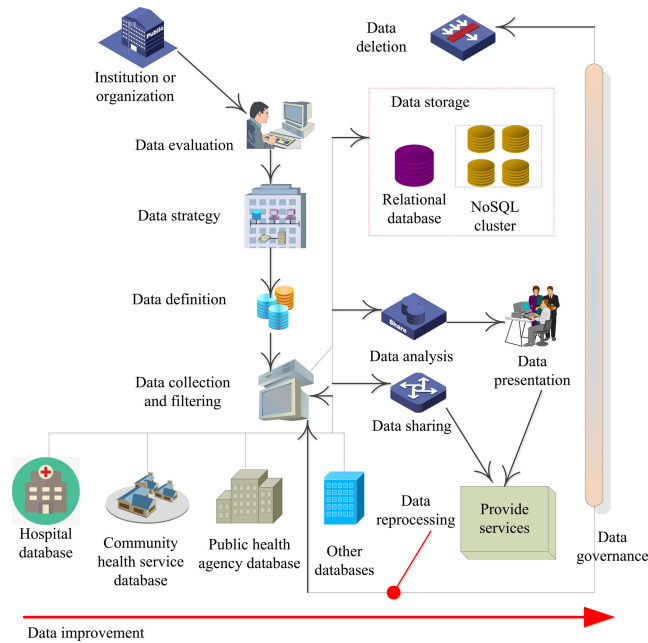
Data deletion

Institution or organization

Public

Data evaluation

Data storage

Relational database

NoSQL cluster

Data strategy

Data definition

Share

Data analysis

Data presentation

Data collection and filtering

Data sharing

Provide services

Data reprocessing

Data governance

Hospital database

Community health service database

Public health agency database

Other databases

Data improvement